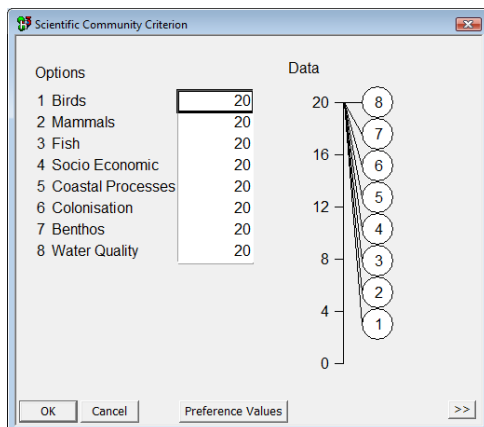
Scientific Community Criterion

Options

| | |
|---|---|
| 1 Birds | 20 |
| 2 Mammals | 20 |
| 3 Fish | 20 |
| 4 Socio Economic | 20 |
| 5 Coastal Processes | 20 |
| 6 Colonisation | 20 |
| 7 Benthos | 20 |
| 8 Water Quality | 20 |

Data

20
16
12
8
4
0

8
7
6
5
4
3
2
1

OK Cancel Preference Values >>